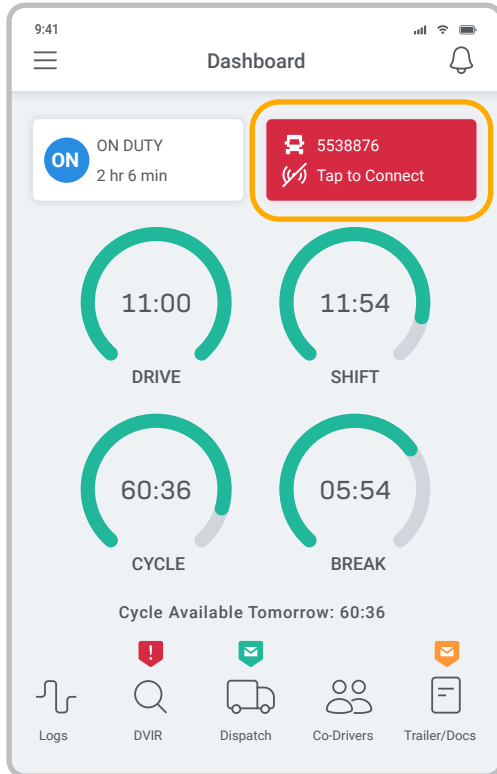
9:41

Dashboard

ON

ON DUTY

2 hr 6 min

5538876

Tap to Connect

11:00

DRIVE

11:54

SHIFT

60:36

CYCLE

05:54

BREAK

Cycle Available Tomorrow: 60:36

!

Logs

DVIR

Dispatch

Co-Drivers

Trailer/Docs